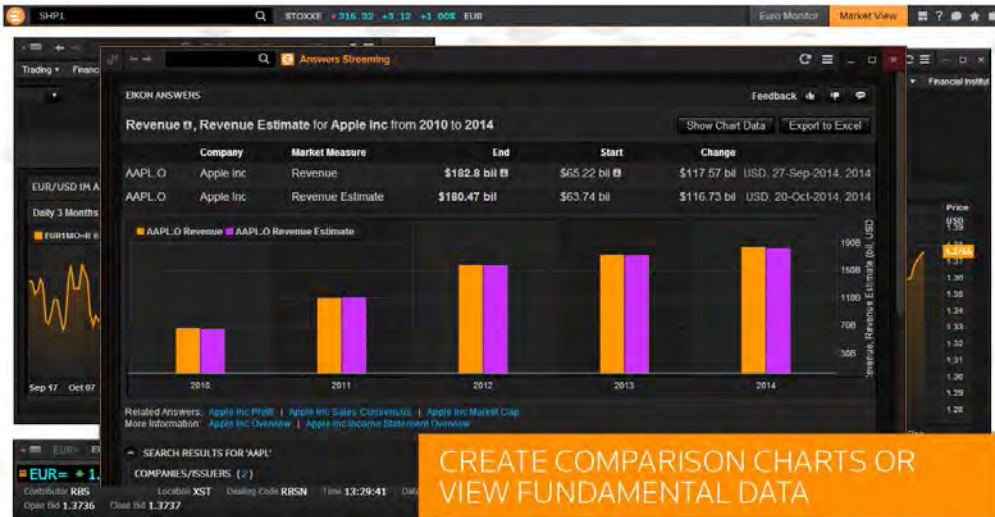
SHP1 STOXXE 316.32 +3.12 +1.00% EUR Euro Monitor Market View

Trading Financ

Answers Streaming

EIKON ANSWERS Feedback

Revenue, Revenue Estimate for Apple Inc from 2010 to 2014

Show Chart Data Export to Excel

| | Company | Market Measure | End | Start | Change | |
|---|---|---|---|---|---|---|
| AAPL.O | Apple Inc | Revenue | \$182.8 bil | \$65.22 bil | \$117.57 bil | USD, 27-Sep-2014, 2014 |
| AAPL.O | Apple Inc | Revenue Estimate | \$180.47 bil | \$63.74 bil | \$116.73 bil | USD, 20-Oct-2014, 2014 |

AAPL.O Revenue AAPL.O Revenue Estimate

190B 150B 110B 70B 30B

Revenue, Revenue Estimate (bil, USD)

2010 2011 2012 2013 2014

Related Answers: Apple Inc Profit | Apple Inc Sales Consensus | Apple Inc Market Cap
More Information: Apple Inc Overview | Apple Inc Income Statement Overview

SEARCH RESULTS FOR 'AAPL'

COMPANIES/ISSUERS (2)

EUR/USD 1M A

Daily 3 Months

EUR1MO=R

Sep 17 Oct 07

Financial Institut

Price USD 1.39 1.38 1.37 1.36 1.35 1.34 1.33 1.32 1.31 1.30 1.29 1.28

EUR= 1.

Contributor RBS Location XST Dealing Code RBSN Time 13:29:41

Open Bid 1.3736 Close Bid 1.3737

CREATE COMPARISON CHARTS OR VIEW FUNDAMENTAL DATA